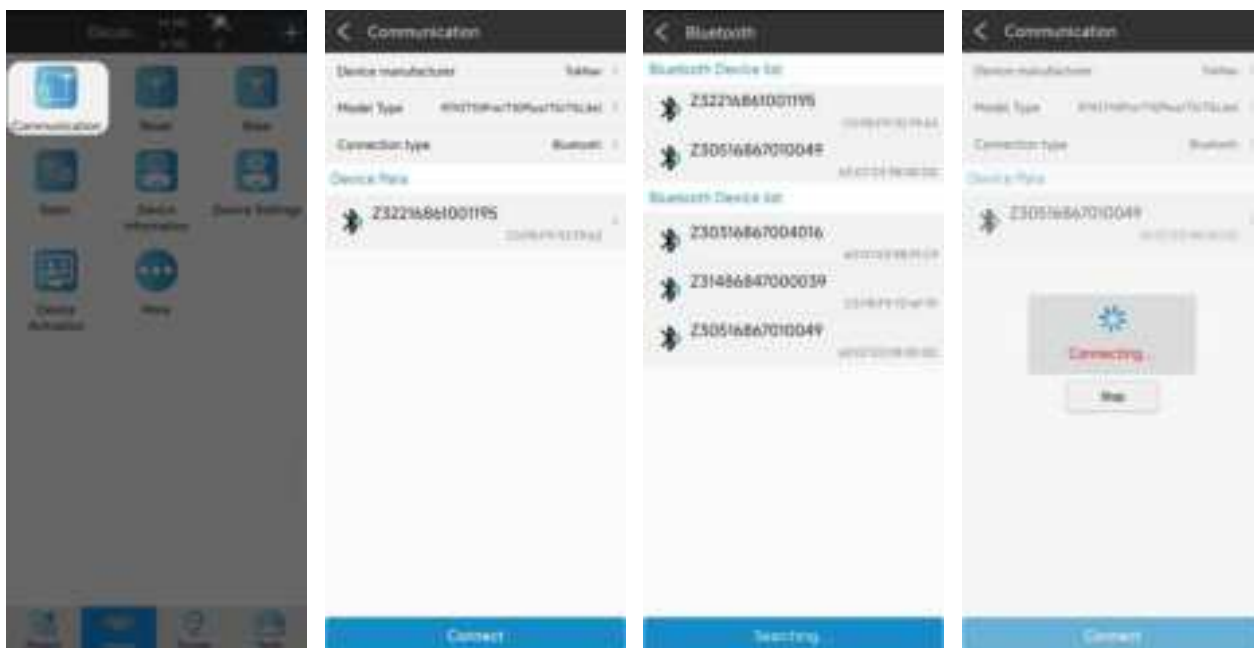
Communication
Rover
Base
Static
Device information
Device Settings
Device Activation
More

Communication
Device manufacturer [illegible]
Model Type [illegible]
Connection type Bluetooth
Device Pairs
Z32216861001195
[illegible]
Connect

Bluetooth
Bluetooth Device list
Z32216861001195
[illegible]
Z30516867010049
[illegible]
Bluetooth Device list
Z30516867004016
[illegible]
Z31486847000039
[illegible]
Z30516867010049
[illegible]
Searching

Communication
Device manufacturer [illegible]
Model Type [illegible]
Connection type Bluetooth
Device Pairs
Z30516867010049
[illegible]
Connecting...
Stop
Connect